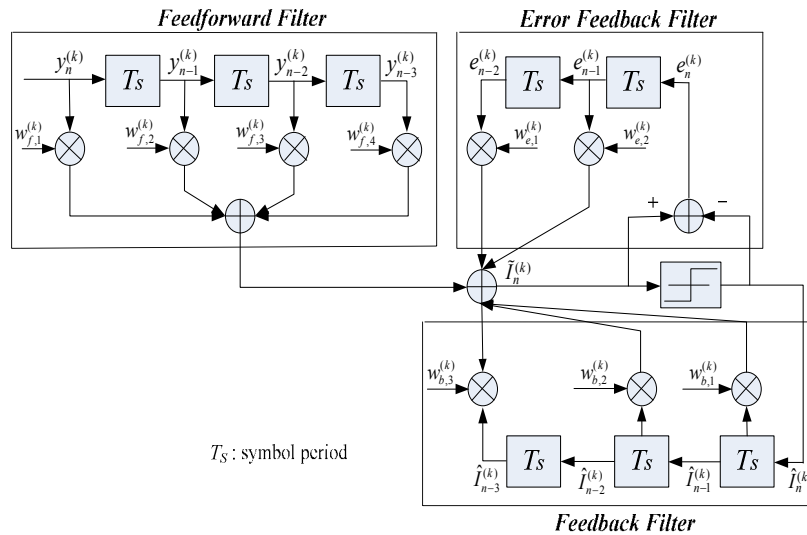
Feedforward Filter

$y_n^{(k)}$ $Ts$ $y_{n-1}^{(k)}$ $Ts$ $y_{n-2}^{(k)}$ $Ts$ $y_{n-3}^{(k)}$

$w_{f,1}^{(k)}$ $w_{f,2}^{(k)}$ $w_{f,3}^{(k)}$ $w_{f,4}^{(k)}$

Error Feedback Filter

$e_{n-2}^{(k)}$ $Ts$ $e_{n-1}^{(k)}$ $Ts$ $e_n^{(k)}$

$w_{e,1}^{(k)}$ $w_{e,2}^{(k)}$

+ −

$\tilde{I}_n^{(k)}$

$w_{b,3}^{(k)}$ $w_{b,2}^{(k)}$ $w_{b,1}^{(k)}$

$T_S$ : symbol period

$Ts$ $Ts$ $Ts$

$\hat{I}_{n-3}^{(k)}$ $\hat{I}_{n-2}^{(k)}$ $\hat{I}_{n-1}^{(k)}$ $\hat{I}_n^{(}$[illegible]

Feedback Filter